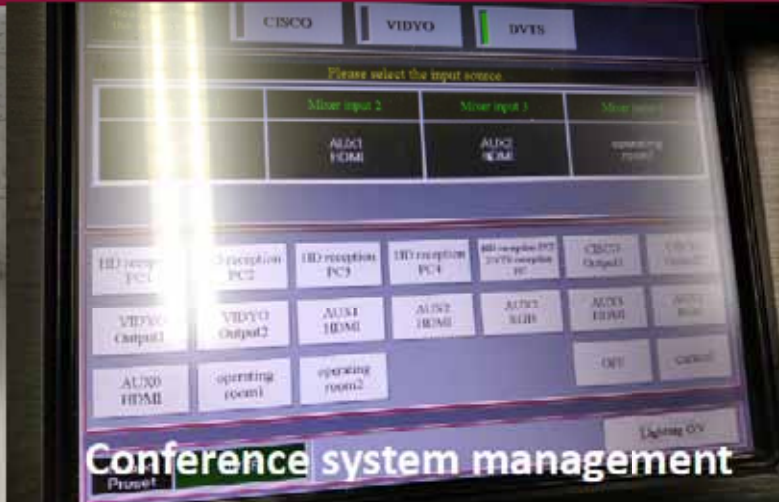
CISCO

VIDYO

DVTS

Please select the input source

| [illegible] | Mixer input 2 | Mixer input 3 | Mixer input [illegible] |
|---|---|---|---|
| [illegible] | AUX1 HDMI | AUX2 HDMI | operating room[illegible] |

HD reception PC1

HD reception PC2

HD reception PC3

HD reception PC4

HD reception DVTS/DVTS reception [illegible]

CISCO Output1

CISCO Output2

VIDYO Output1

VIDYO Output2

AUX1 HDMI

AUX2 HDMI

AUX3 RGB

AUX3 HDMI

AUX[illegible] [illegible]

AUX0 HDMI

operating room1

operating room2

OFF

cancel

Lighting ON

Preset

Conference system management